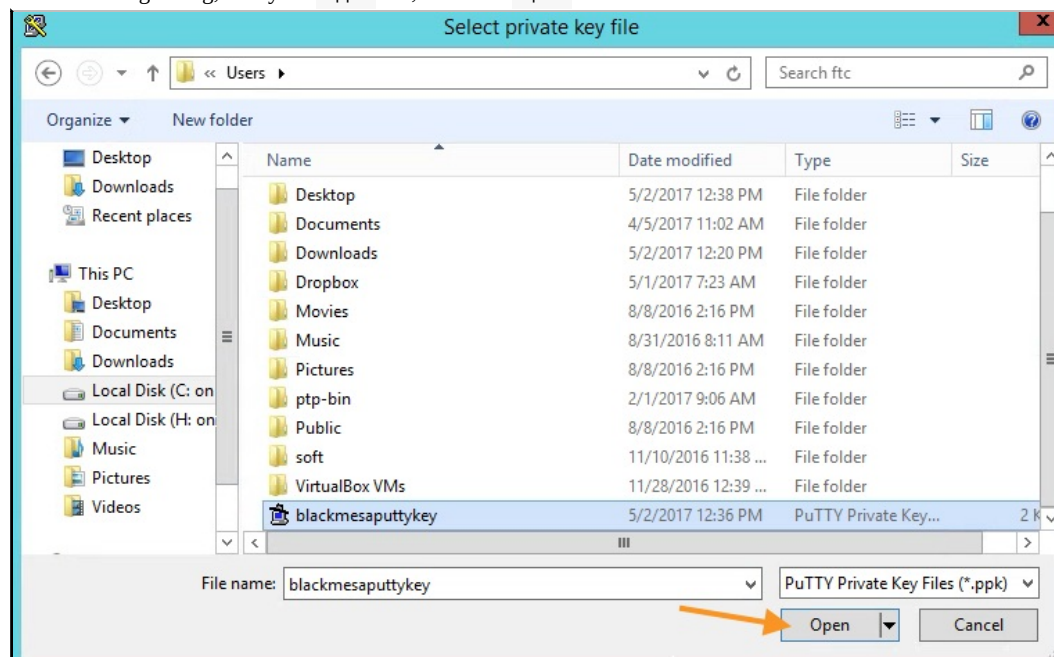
Select private key file

« Users ▸

Search ftc

Organize ▾ New folder

Desktop
Downloads
Recent places

This PC
Desktop
Documents
Downloads
Local Disk (C: on
Local Disk (H: on
Music
Pictures
Videos

| Name | Date modified | Type | Size |
|---|---|---|---|
| Desktop | 5/2/2017 12:38 PM | File folder | |
| Documents | 4/5/2017 11:02 AM | File folder | |
| Downloads | 5/2/2017 12:20 PM | File folder | |
| Dropbox | 5/1/2017 7:23 AM | File folder | |
| Movies | 8/8/2016 2:16 PM | File folder | |
| Music | 8/31/2016 8:11 AM | File folder | |
| Pictures | 8/8/2016 2:16 PM | File folder | |
| ptp-bin | 2/1/2017 9:06 AM | File folder | |
| Public | 8/8/2016 2:16 PM | File folder | |
| soft | 11/10/2016 11:38 ... | File folder | |
| VirtualBox VMs | 11/28/2016 12:39 ... | File folder | |
| blackmesaputtykey | 5/2/2017 12:36 PM | PuTTY Private Key... | 2 K |

File name: blackmesaputtykey

PuTTY Private Key Files (*.ppk)

Open

Cancel